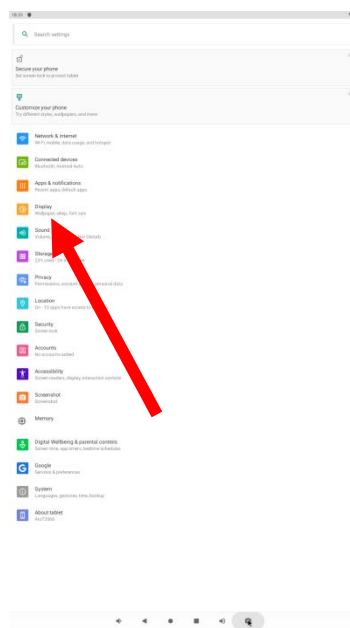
18:31

Search settings

Secure your phone
Set screen lock to protect tablet

Customize your phone
Try different styles, wallpapers, and more

Network & internet
Wi-Fi, mobile, data usage, and hotspot

Connected devices
Bluetooth, Android Auto

Apps & notifications
Recent apps, default apps

Display
Wallpaper, sleep, font size

Sound
Volume, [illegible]

Storage
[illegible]

Privacy
Permissions, account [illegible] personal data

Location
On - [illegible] apps have access to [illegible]

Security
Screen lock

Accounts
No accounts added

Accessibility
Screen readers, display, interaction controls

Screenshot
Screenshot

Memory

Digital Wellbeing & parental controls
Screen time, app timers, bedtime schedules

Google
Services & preferences

System
Languages, gestures, time, backup

About tablet
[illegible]